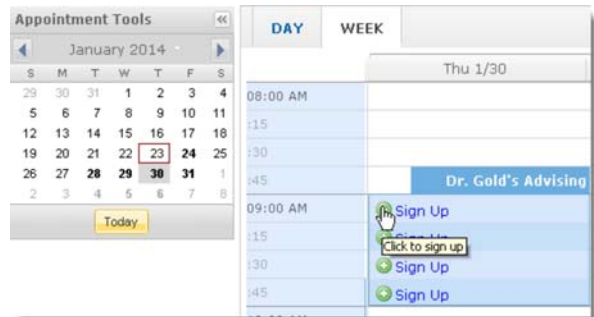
Appointment Tools «

January 2014

| S | M | T | W | T | F | S |
|---|---|---|---|---|---|---|
| 29 | 30 | 31 | 1 | 2 | 3 | 4 |
| 5 | 6 | 7 | 8 | 9 | 10 | 11 |
| 12 | 13 | 14 | 15 | 16 | 17 | 18 |
| 19 | 20 | 21 | 22 | 23 | 24 | 25 |
| 26 | 27 | 28 | 29 | 30 | 31 | 1 |
| 2 | 3 | 4 | 5 | 6 | 7 | 8 |

Today

DAY WEEK

Thu 1/30

08:00 AM
:15
:30
:45 Dr. Gold's Advising
09:00 AM Sign Up
:15 Click to sign up
:30 Sign Up
:45 Sign Up